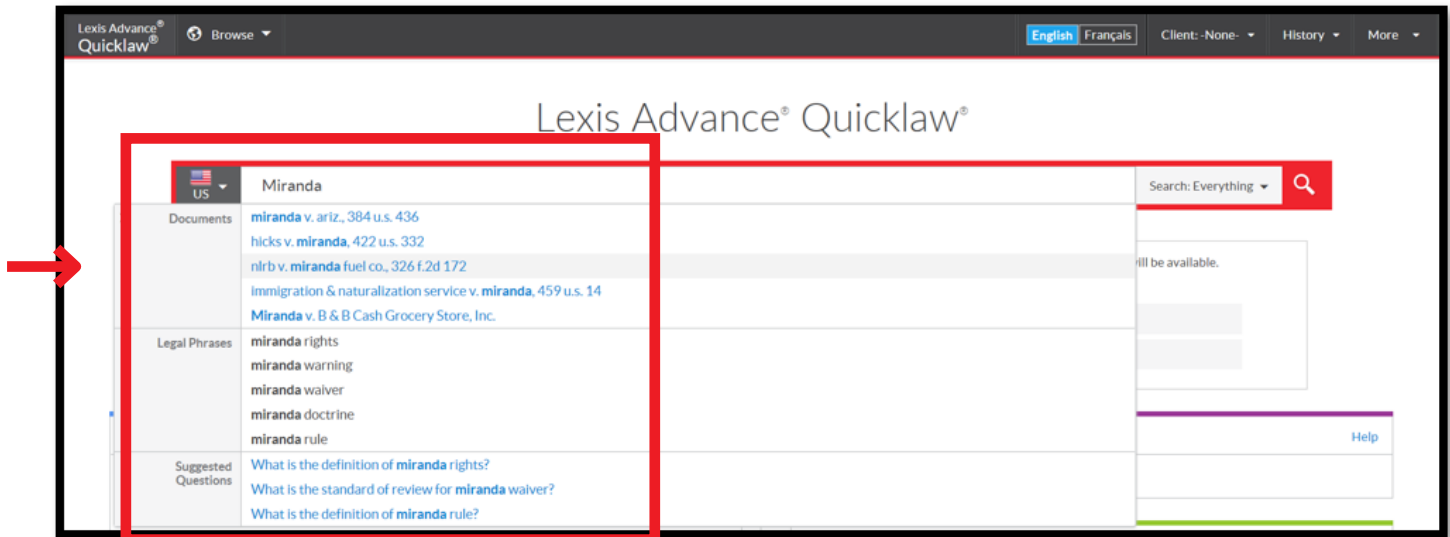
Lexis Advance® Quicklaw® Browse

English Français Client: -None- History More

Lexis Advance® Quicklaw®

US Miranda Search: Everything

Documents
miranda v. ariz., 384 u.s. 436
hicks v. miranda, 422 u.s. 332
nlrb v. miranda fuel co., 326 f.2d 172
immigration & naturalization service v. miranda, 459 u.s. 14
Miranda v. B & B Cash Grocery Store, Inc.

Legal Phrases
miranda rights
miranda warning
miranda waiver
miranda doctrine
miranda rule

Suggested Questions
What is the definition of miranda rights?
What is the standard of review for miranda waiver?
What is the definition of miranda rule?

ill be available.

Help